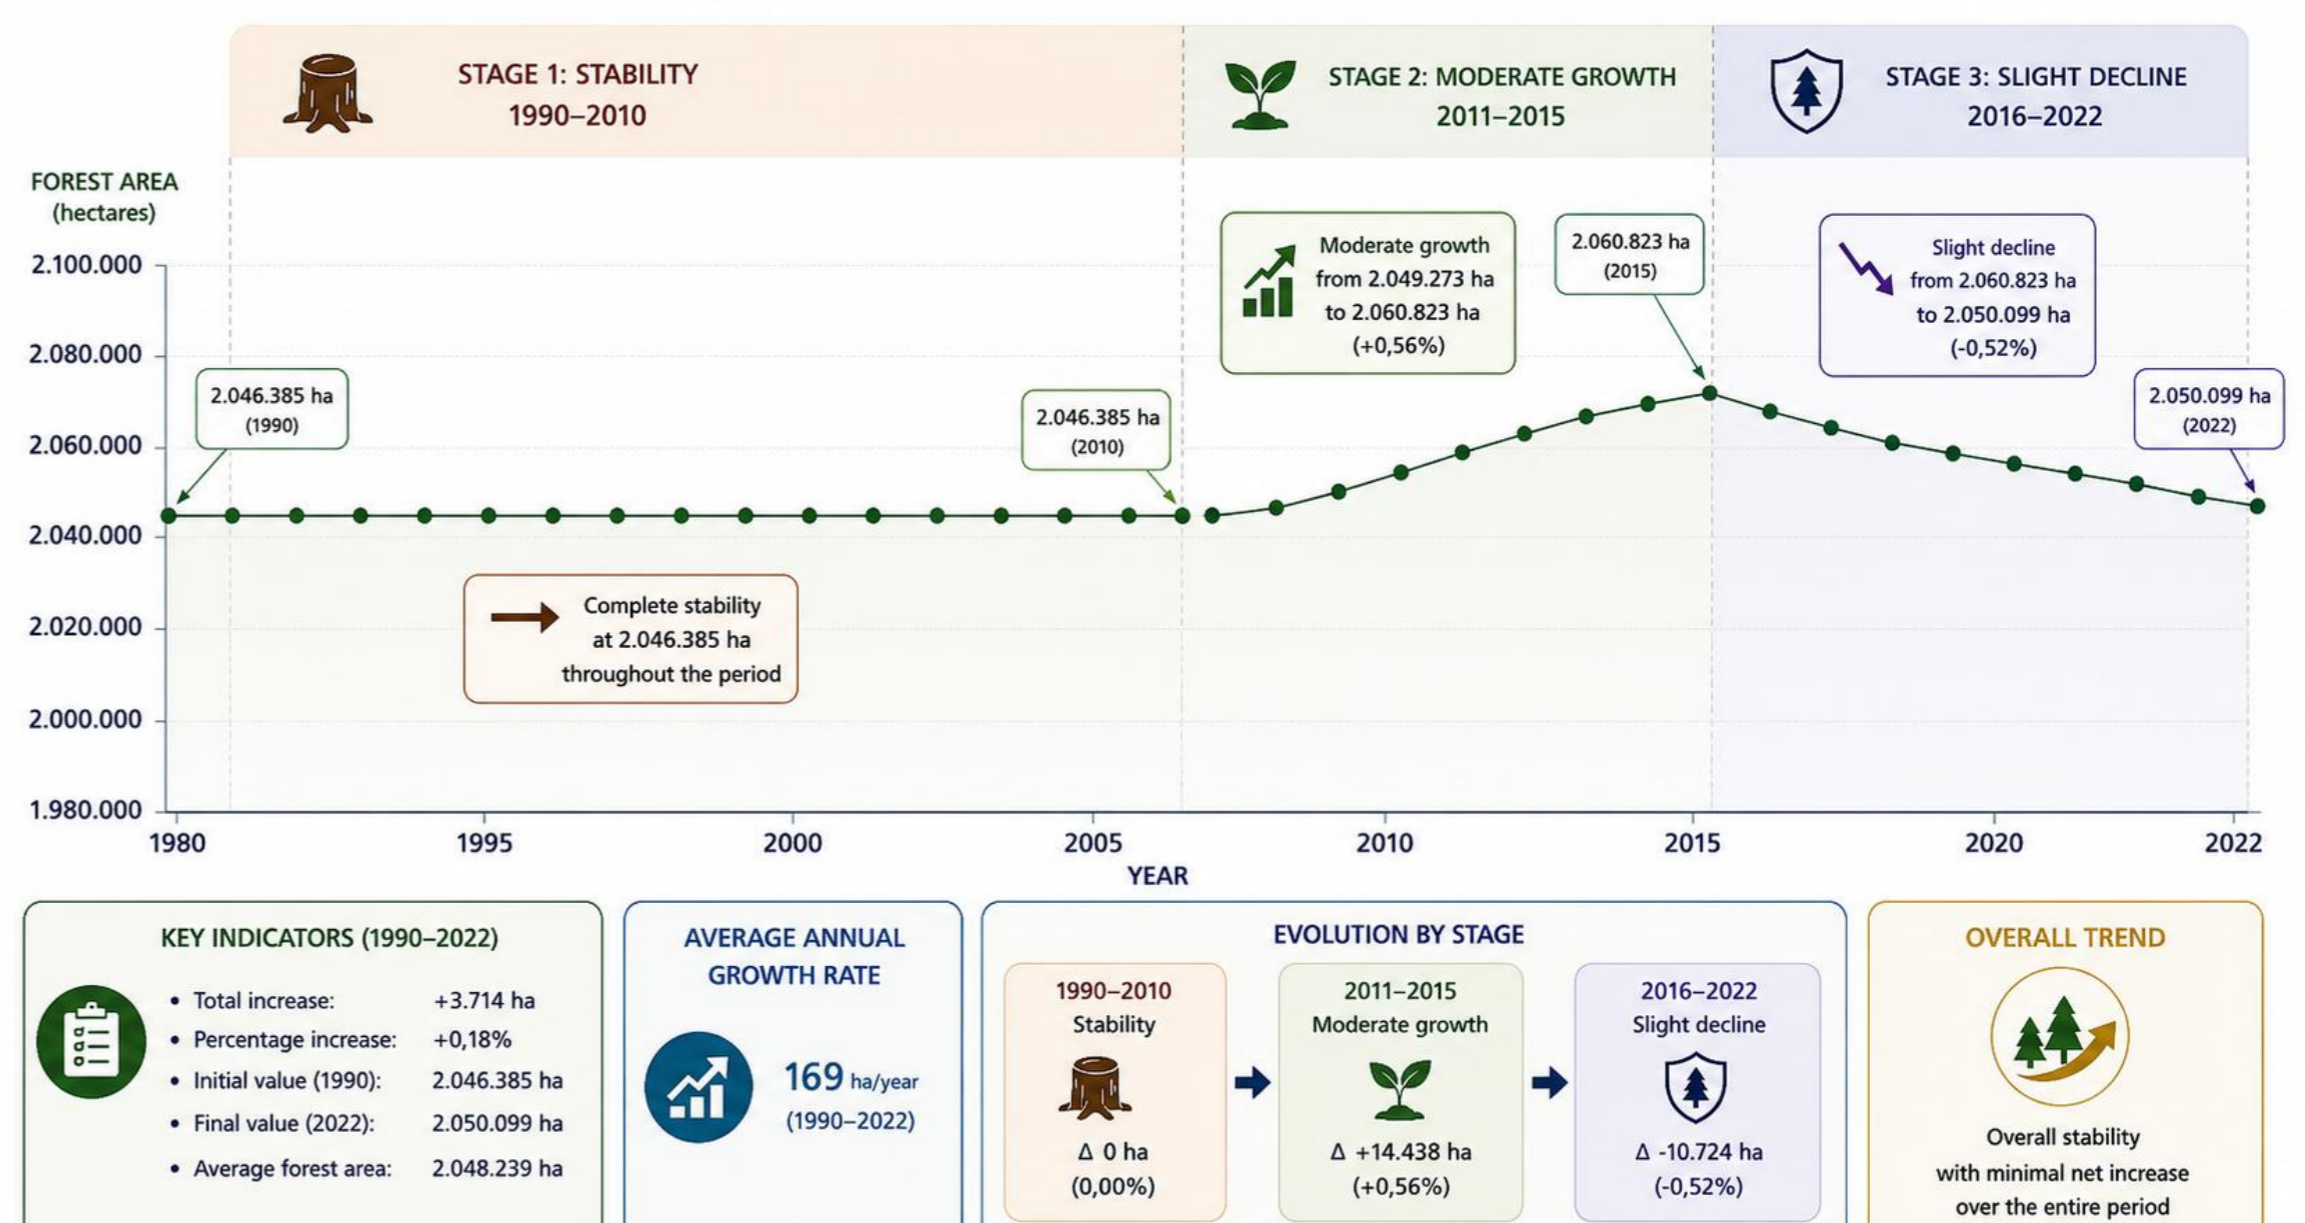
STAGE 1: STABILITY
1990–2010

STAGE 2: MODERATE GROWTH
2011–2015

STAGE 3: SLIGHT DECLINE
2016–2022

FOREST AREA (hectares)

2.100.000
2.080.000
2.060.000
2.040.000
2.020.000
2.000.000
1.980.000

2.046.385 ha (1990)

2.046.385 ha (2010)

Moderate growth from 2.049.273 ha to 2.060.823 ha (+0,56%)

2.060.823 ha (2015)

Slight decline from 2.060.823 ha to 2.050.099 ha (-0,52%)

2.050.099 ha (2022)

Complete stability at 2.046.385 ha throughout the period

1980
1995
2000
2005
2010
2015
2020
2022
YEAR

KEY INDICATORS (1990–2022)
• Total increase: +3.714 ha
• Percentage increase: +0,18%
• Initial value (1990): 2.046.385 ha
• Final value (2022): 2.050.099 ha
• Average forest area: 2.048.239 ha

AVERAGE ANNUAL GROWTH RATE
169 ha/year
(1990–2022)

EVOLUTION BY STAGE
1990–2010
Stability
Δ 0 ha
(0,00%)

2011–2015
Moderate growth
Δ +14.438 ha
(+0,56%)

2016–2022
Slight decline
Δ -10.724 ha
(-0,52%)

OVERALL TREND
Overall stability with minimal net increase over the entire period